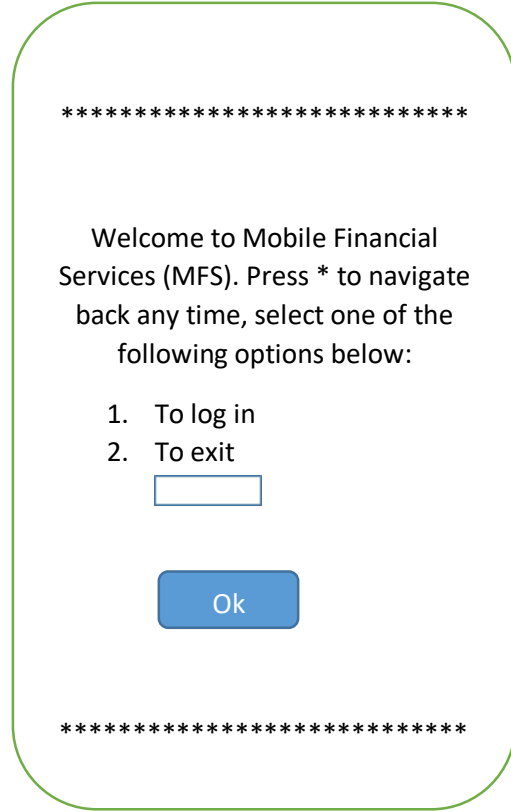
****************************

Welcome to Mobile Financial Services (MFS). Press * to navigate back any time, select one of the following options below:

1. To log in
2. To exit

Ok

****************************